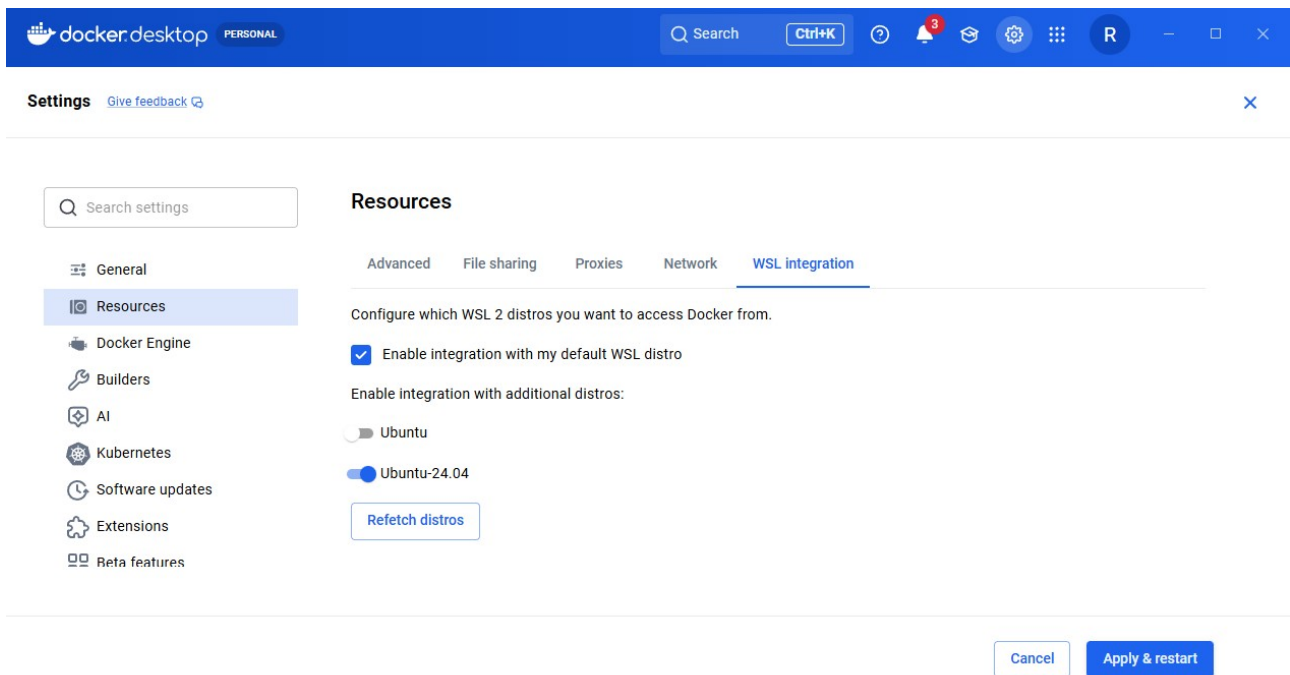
docker desktop PERSONAL

Search Ctrl+K

3

R

Settings Give feedback

Search settings

General
Resources
Docker Engine
Builders
AI
Kubernetes
Software updates
Extensions
Beta features

Resources

Advanced File sharing Proxies Network WSL integration

Configure which WSL 2 distros you want to access Docker from.

Enable integration with my default WSL distro

Enable integration with additional distros:

Ubuntu

Ubuntu-24.04

Refetch distros

Cancel Apply & restart